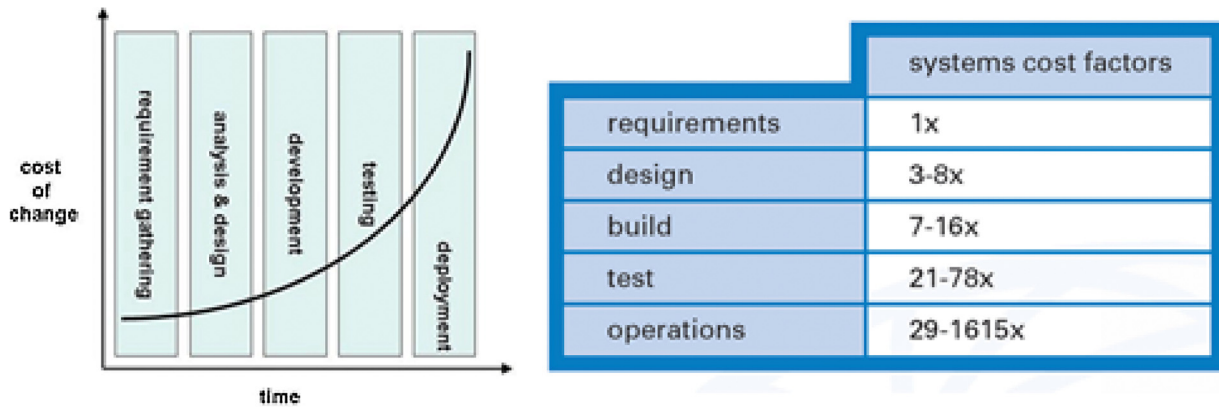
cost of change

requirement gathering
analysis & design
development
testing
deployment

time

| | systems cost factors |
|---|---|
| requirements | 1x |
| design | 3-8x |
| build | 7-16x |
| test | 21-78x |
| operations | 29-1615x |